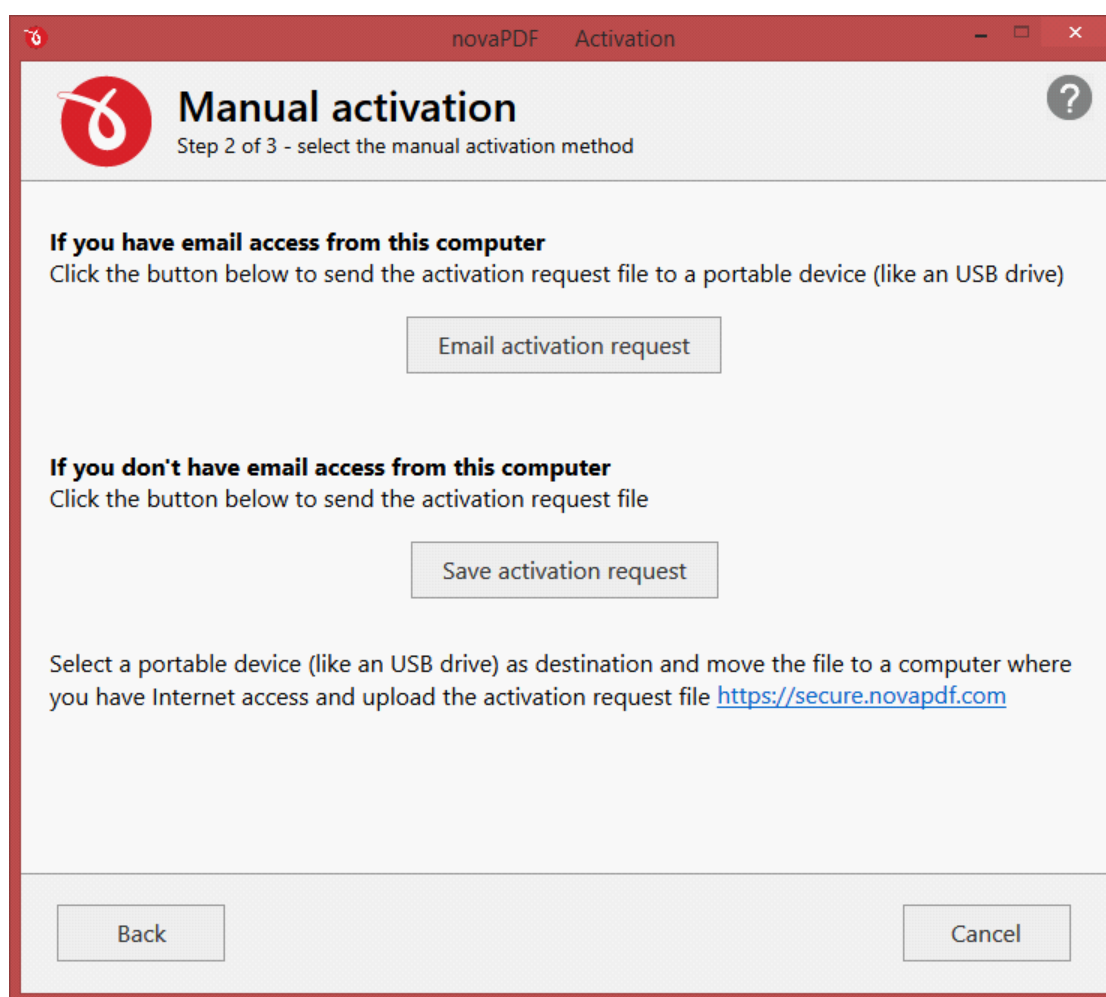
novaPDF Activation

Manual activation
Step 2 of 3 - select the manual activation method

?

If you have email access from this computer
Click the button below to send the activation request file to a portable device (like an USB drive)

Email activation request

If you don't have email access from this computer
Click the button below to send the activation request file

Save activation request

Select a portable device (like an USB drive) as destination and move the file to a computer where you have Internet access and upload the activation request file https://secure.novapdf.com

Back

Cancel